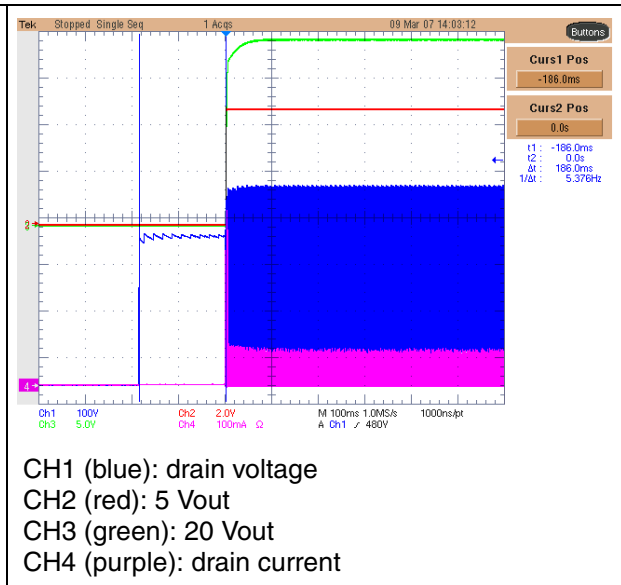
Tek Stopped Single Seq 1 Acqs 09 Mar 07 14:03:12

Buttons

Curs1 Pos
-186.0ms

Curs2 Pos
0.0s

t1 : -186.0ms
t2 : 0.0s
Δt : 186.0ms
1/Δt : 5.376Hz

2

4

Ch1 100V Ch2 2.0V M 100ms 1.0MS/s 1000ns/pt
Ch3 5.0V Ch4 100mA Ω A Ch1 ∕ 480V

CH1 (blue): drain voltage
CH2 (red): 5 Vout
CH3 (green): 20 Vout
CH4 (purple): drain current